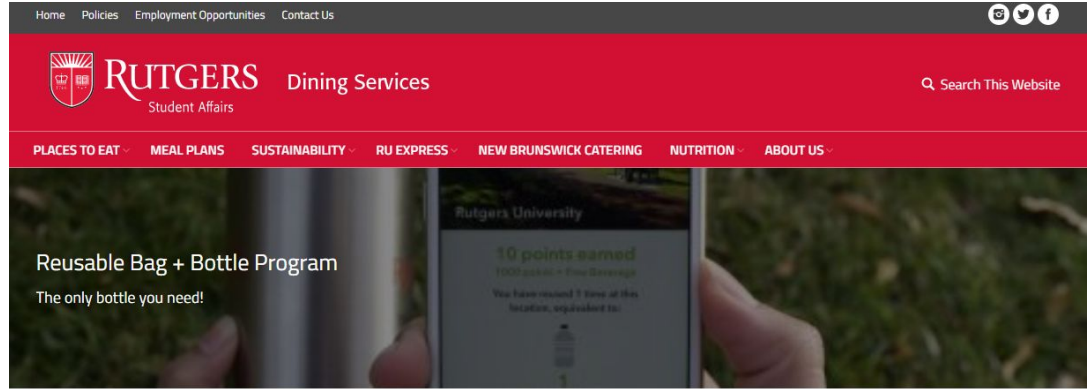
Home Policies Employment Opportunities Contact Us

RUTGERS Student Affairs Dining Services

Search This Website

PLACES TO EAT MEAL PLANS SUSTAINABILITY RU EXPRESS NEW BRUNSWICK CATERING NUTRITION ABOUT US

Rutgers University

10 points earned

1000 points = Free Beverage

You have reused 1 time at this location, equivalent to:

1

Reusable Bag + Bottle Program

The only bottle you need!